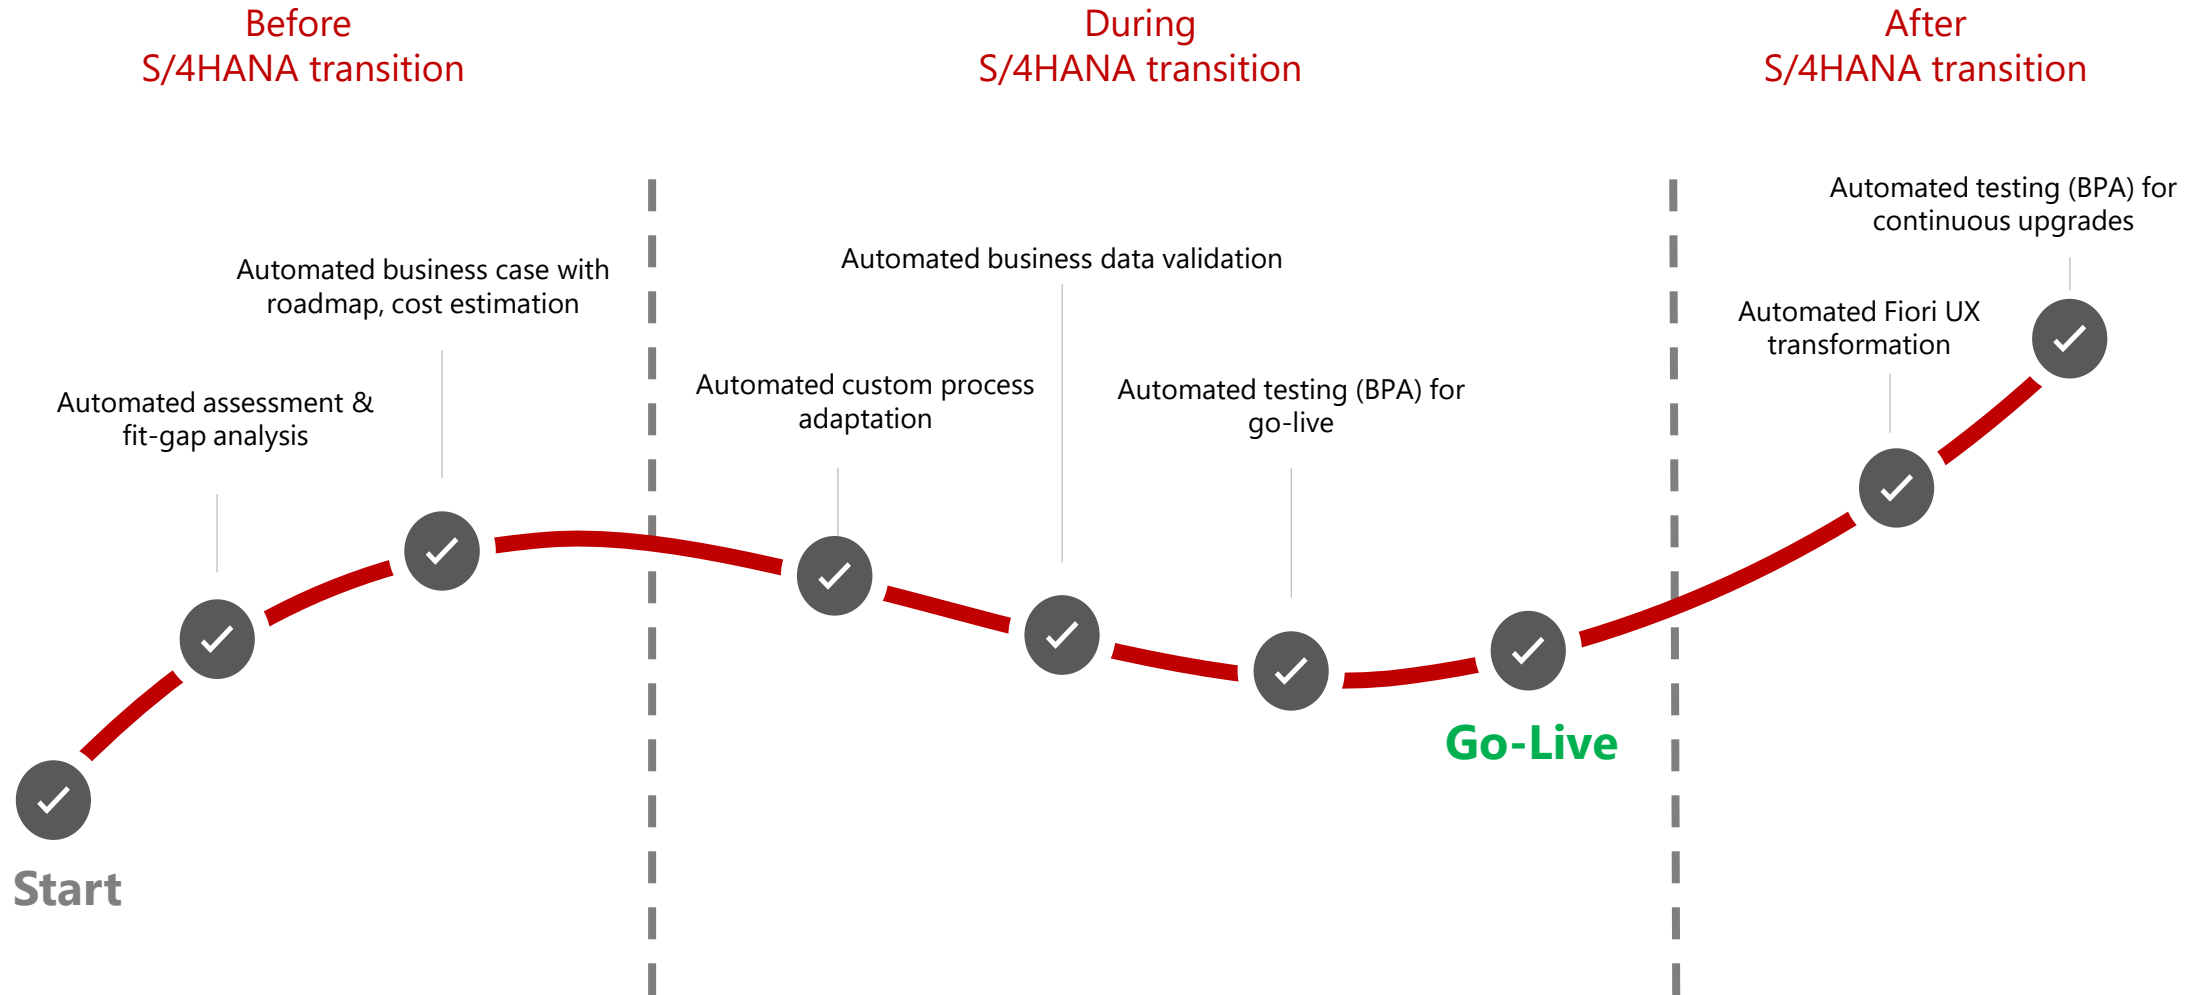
Before
S/4HANA transition

During
S/4HANA transition

After
S/4HANA transition

Automated business case with roadmap, cost estimation

Automated assessment & fit-gap analysis

Automated business data validation

Automated custom process adaptation

Automated testing (BPA) for go-live

Automated testing (BPA) for continuous upgrades

Automated Fiori UX transformation

Go-Live

Start